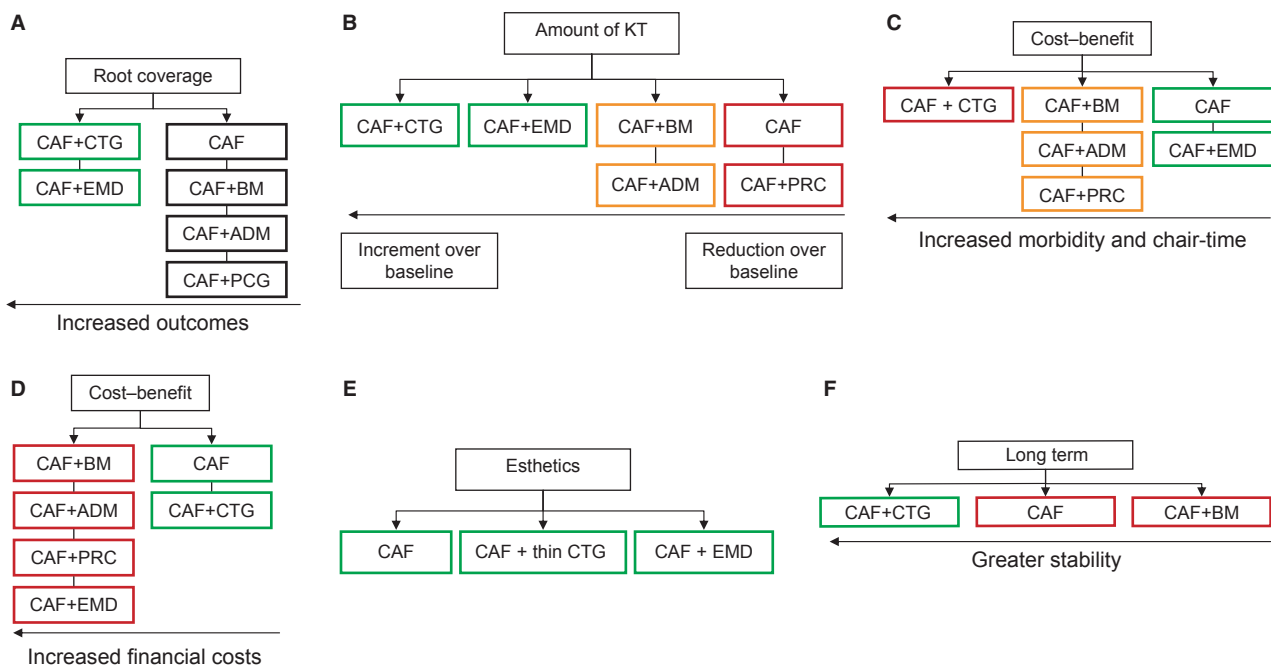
A

Root coverage

CAF+CTG

CAF+EMD

CAF

CAF+BM

CAF+ADM

CAF+PCG

Increased outcomes

B

Amount of KT

CAF+CTG

CAF+EMD

CAF+BM

CAF+ADM

CAF

CAF+PRC

Increment over baseline

Reduction over baseline

C

Cost–benefit

CAF + CTG

CAF+BM

CAF+ADM

CAF+PRC

CAF

CAF+EMD

Increased morbidity and chair-time

D

Cost–benefit

CAF+BM

CAF+ADM

CAF+PRC

CAF+EMD

CAF

CAF+CTG

Increased financial costs

E

Esthetics

CAF

CAF + thin CTG

CAF + EMD

F

Long term

CAF+CTG

CAF

CAF+BM

Greater stability